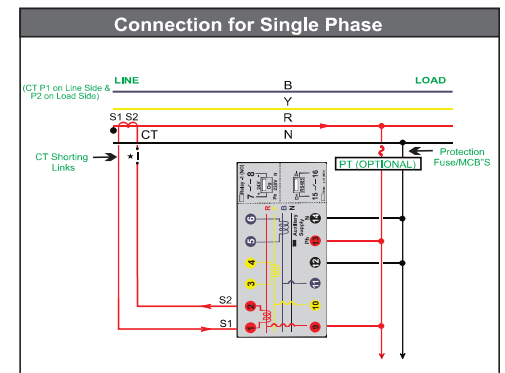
Connection for Single Phase

LINE

LOAD

(CT P1 on Line Side & P2 on Load Side)

B

Y

R

N

S1 S2

CT

CT Shorting Links

Protection Fuse/MCB'S

PT (OPTIONAL)

Relay - 2

7 8

Relay - 1

15 16

Auxiliary Supply

6

5

4

3

2

1

14

13

12

11

10

9

S2

S1